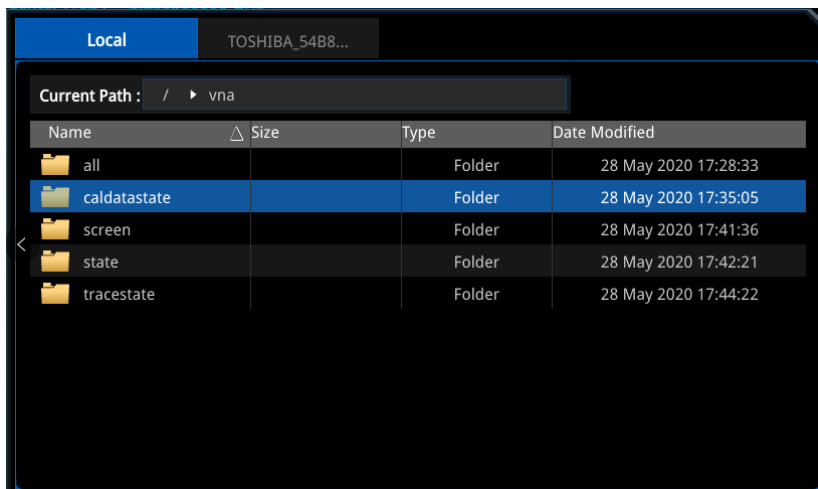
Local
TOSHIBA_54B8...

Current Path : / ▸ vna

| Name | Size | Type | Date Modified |
|---|---|---|---|
| all | | Folder | 28 May 2020 17:28:33 |
| caldatastate | | Folder | 28 May 2020 17:35:05 |
| screen | | Folder | 28 May 2020 17:41:36 |
| state | | Folder | 28 May 2020 17:42:21 |
| tracestate | | Folder | 28 May 2020 17:44:22 |